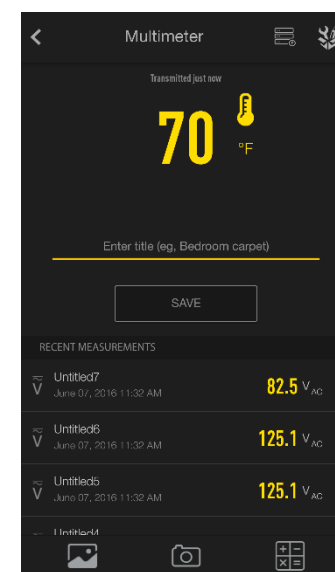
Multimeter

Transmitted just now

70 °F

Enter title (eg, Bedroom carpet)

SAVE

RECENT MEASUREMENTS

$\tilde{V}$ Untitled7
June 07, 2016 11:32 AM
82.5 $V_{AC}$

$\tilde{V}$ Untitled6
June 07, 2016 11:32 AM
125.1 $V_{AC}$

$\tilde{V}$ Untitled5
June 07, 2016 11:32 AM
125.1 $V_{AC}$

Untitled4